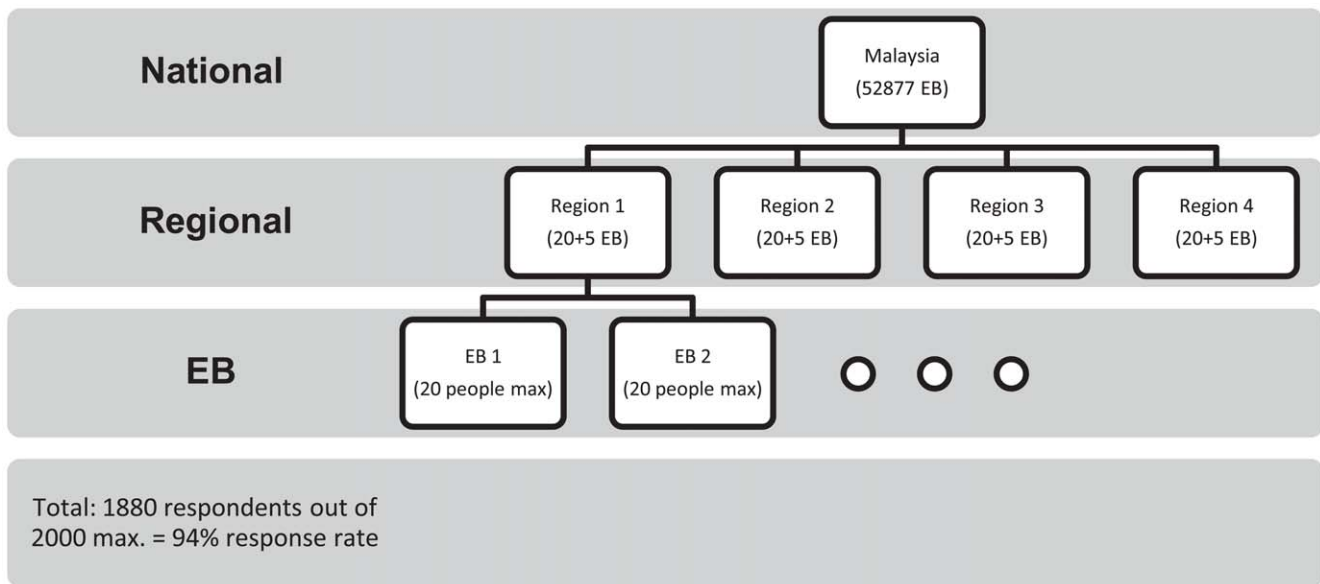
National

Malaysia
(52877 EB)

Regional

Region 1
(20+5 EB)

Region 2
(20+5 EB)

Region 3
(20+5 EB)

Region 4
(20+5 EB)

EB

EB 1
(20 people max)

EB 2
(20 people max)

Total: 1880 respondents out of 2000 max. = 94% response rate